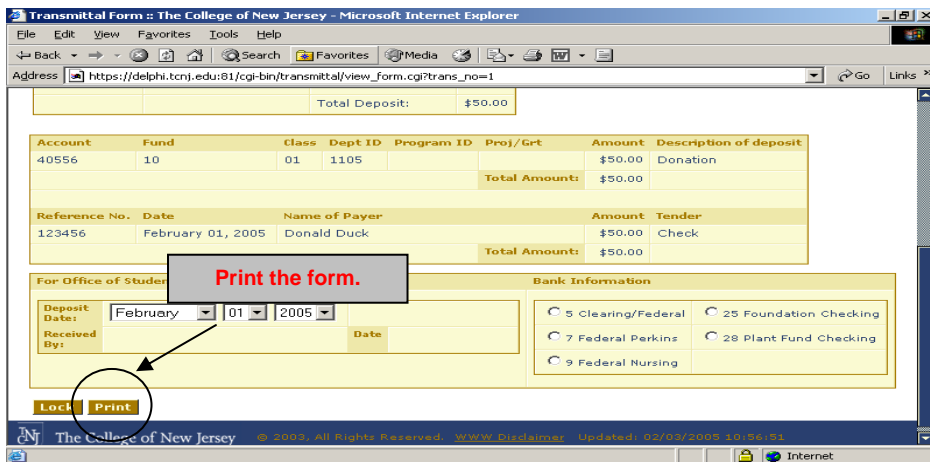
Transmittal Form :: The College of New Jersey - Microsoft Internet Explorer

File Edit View Favorites Tools Help

Back Search Favorites Media

Address https://delphi.tcnj.edu:81/cgi-bin/transmittal/view_form.cgi?trans_no=1 Go Links

Total Deposit: $50.00

| Account | Fund | Class | Dept ID | Program ID | Proj/Grt | Amount | Description of deposit |
|---|---|---|---|---|---|---|---|
| 40556 | 10 | 01 | 1105 | | | $50.00 | Donation |
| | | | | | Total Amount: | $50.00 | |

| Reference No. | Date | Name of Payer | Amount | Tender |
|---|---|---|---|---|
| 123456 | February 01, 2005 | Donald Duck | $50.00 | Check |
| | | Total Amount: | $50.00 | |

For Office of Studer

Print the form.

Bank Information

Deposit Date: February 01 2005

Received By: Date

5 Clearing/Federal
25 Foundation Checking
7 Federal Perkins
28 Plant Fund Checking
9 Federal Nursing

Lock Print

The College of New Jersey © 2003, All Rights Reserved. WWW Disclaimer Updated: 02/03/2005 10:56:51

Internet